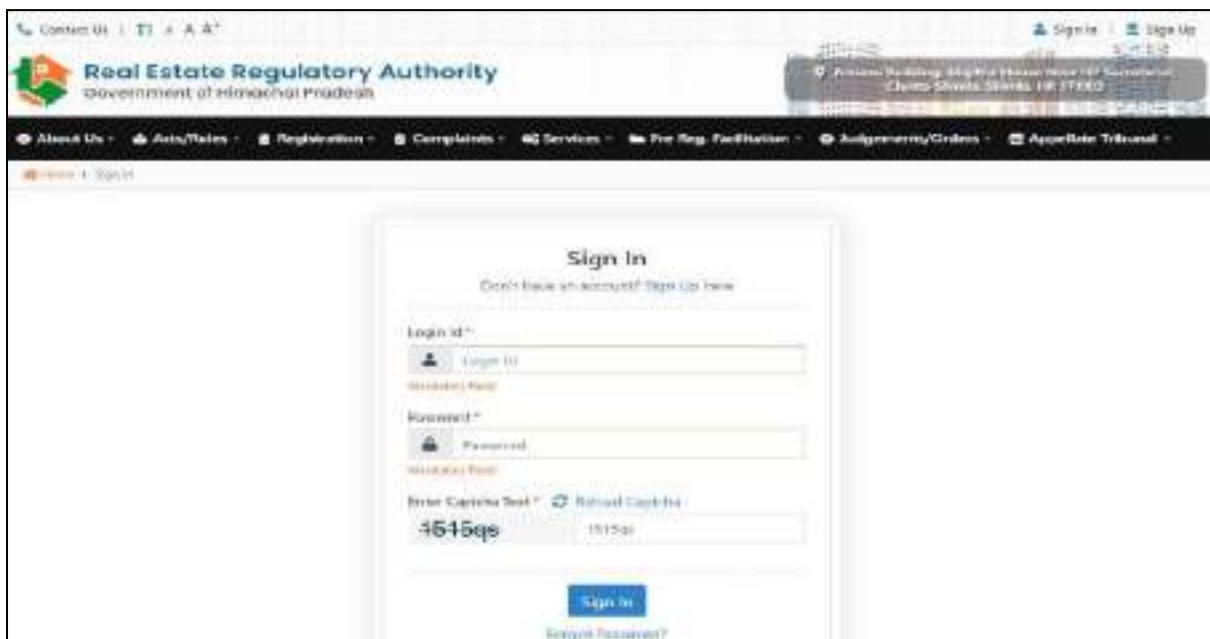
Contact Us | T | A A A⁺

Sign In | Sign Up

Real Estate Regulatory Authority
Government of Himachal Pradesh

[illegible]

About Us · Acts/Rules · Registration · Complaints · Services · Pre Reg. Facilitation · Judgements/Orders · Appellate Tribunal ·

Home › Sign In

Sign In

Don't have an account? Sign Up here

Login Id *

Login Id

Mandatory Field

Password *

Password

Mandatory Field

Enter Captcha Text * Reload Captcha

4515qs

1515qs

Sign In

Forgot Password?